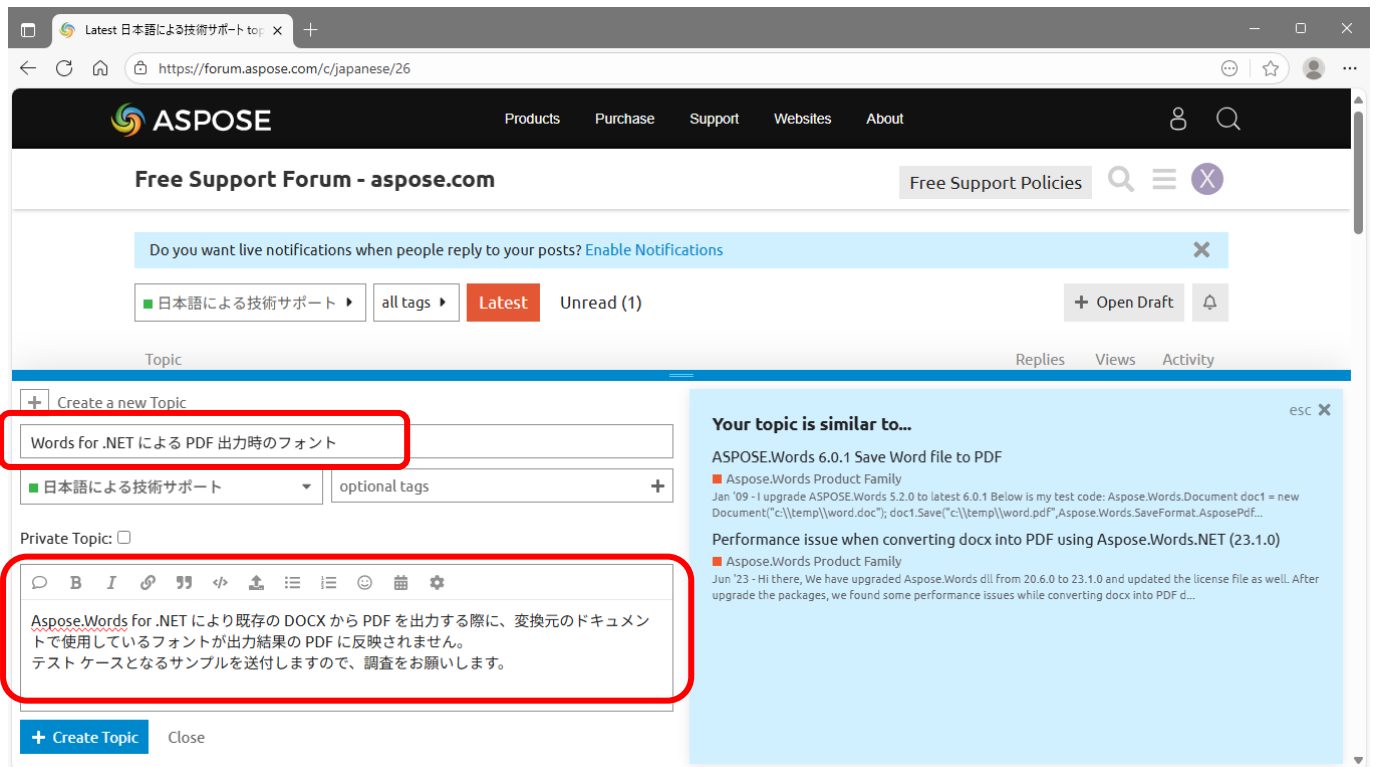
Latest 日本語による技術サポート to

https://forum.aspose.com/c/japanese/26

ASPOSE

Products Purchase Support Websites About

Free Support Forum - aspose.com

Free Support Policies

X

Do you want live notifications when people reply to your posts? Enable Notifications

日本語による技術サポート

all tags

Latest

Unread (1)

Open Draft

Topic

Replies Views Activity

Create a new Topic

Words for .NET による PDF 出力時のフォント

日本語による技術サポート

optional tags

Private Topic:

Aspose.Words for .NET により既存の DOCX から PDF を出力する際に、変換元のドキュメントで使用しているフォントが出力結果の PDF に反映されません。
テスト ケースとなるサンプルを送付しますので、調査をお願いします。

Create Topic

Close

esc

Your topic is similar to...

ASPOSE.Words 6.0.1 Save Word file to PDF

Aspose.Words Product Family

Jan '09 - I upgrade ASPOSE.Words 5.2.0 to latest 6.0.1 Below is my test code: Aspose.Words.Document doc1 = new Document("c:\\temp\\word.doc"); doc1.Save("c:\\temp\\word.pdf",Aspose.Words.SaveFormat.AsposePdf...

Performance issue when converting docx into PDF using Aspose.Words.NET (23.1.0)

Aspose.Words Product Family

Jun '23 - Hi there, We have upgraded Aspose.Words dll from 20.6.0 to 23.1.0 and updated the license file as well. After upgrade the packages, we found some performance issues while converting docx into PDF d...